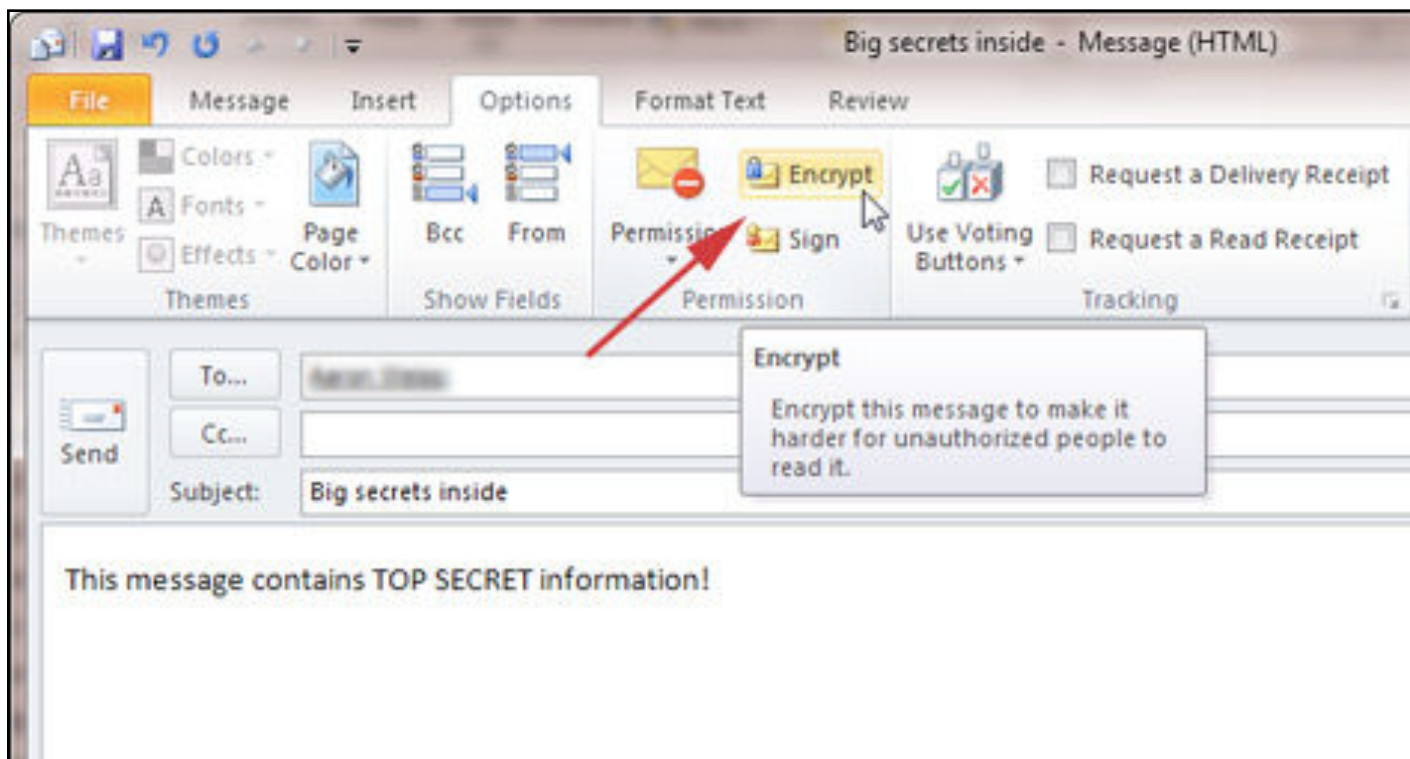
Big secrets inside - Message (HTML)

File Message Insert Options Format Text Review

Themes Colors Fonts Effects Page Color
Themes

Bcc From
Show Fields

Permission Encrypt Sign
Permission

Use Voting Buttons Request a Delivery Receipt Request a Read Receipt
Tracking

Send To... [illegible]
Cc...
Subject: Big secrets inside

Encrypt
Encrypt this message to make it harder for unauthorized people to read it.

This message contains TOP SECRET information!